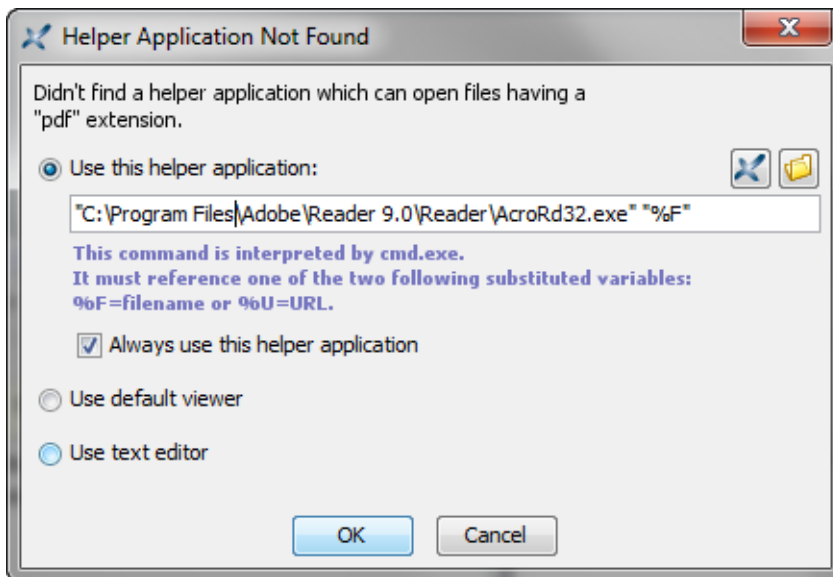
Helper Application Not Found

Didn't find a helper application which can open files having a "pdf" extension.

Use this helper application:

"C:\Program Files\Adobe\Reader 9.0\Reader\AcroRd32.exe" "%F"

This command is interpreted by cmd.exe.
It must reference one of the two following substituted variables:
%F=filename or %U=URL.

Always use this helper application

Use default viewer

Use text editor

OK

Cancel